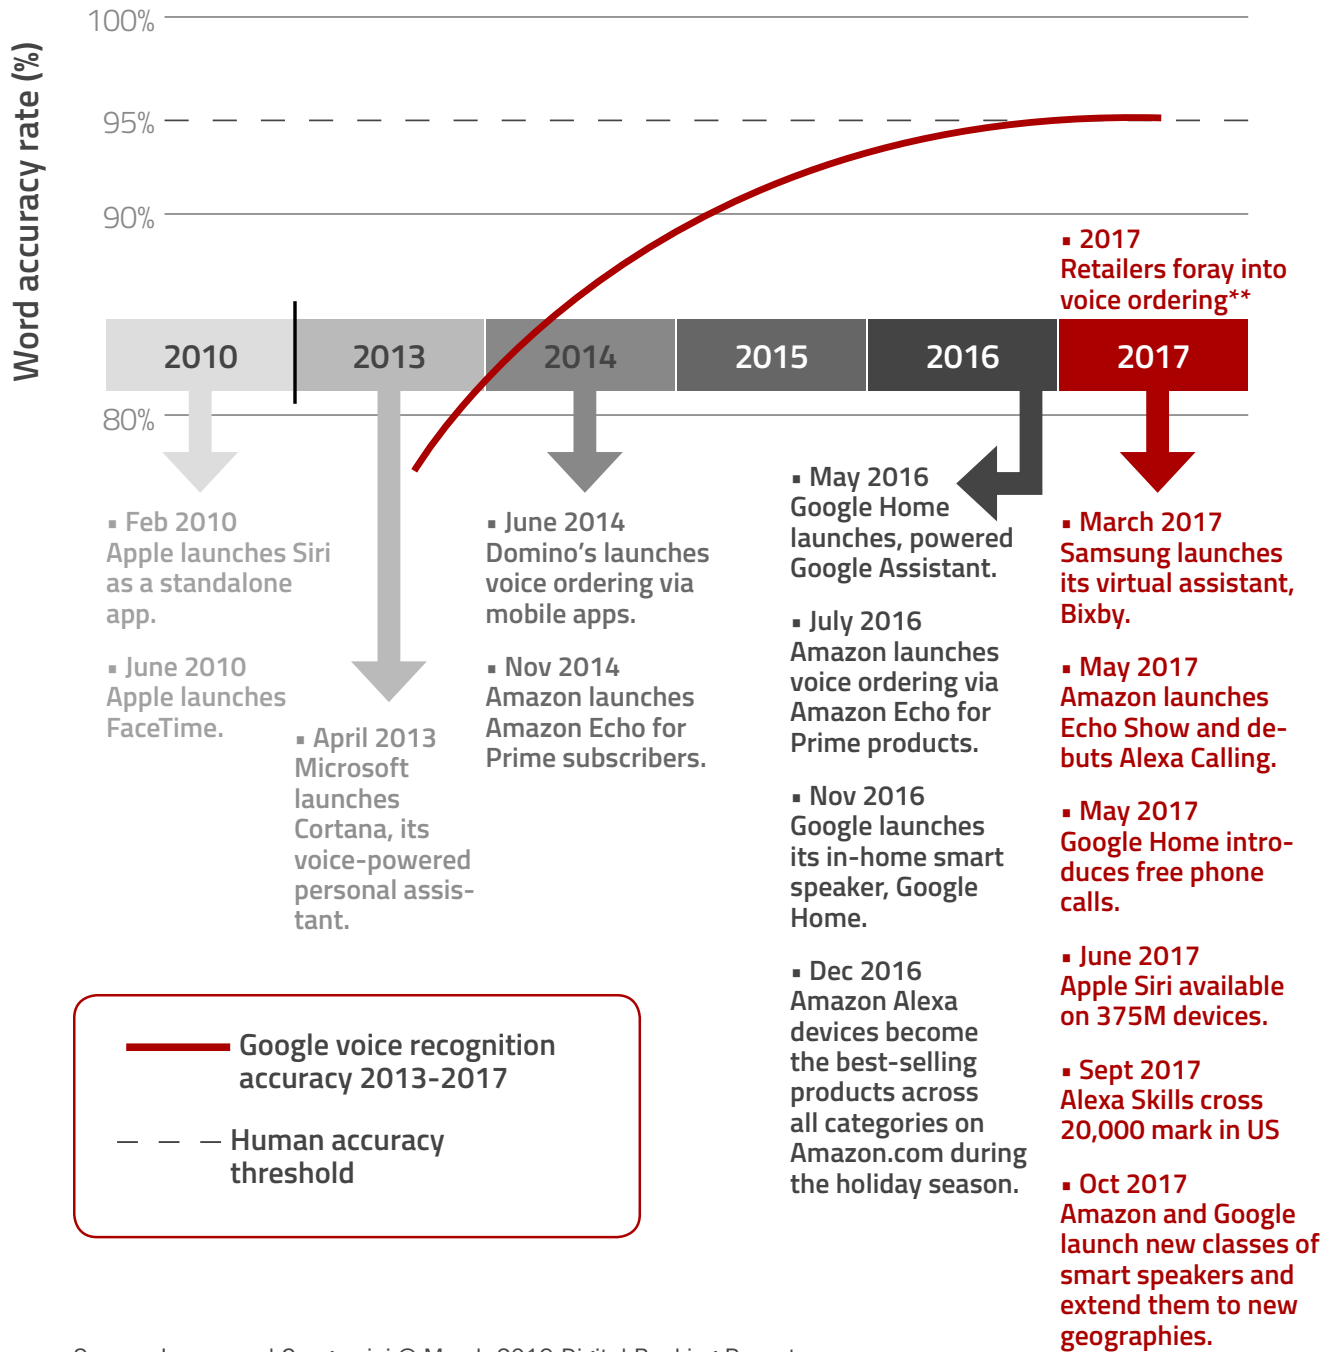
Word accuracy rate (%)

100%

95%

90%

80%

▪ 2017
Retailers foray into voice ordering**

2010 | 2013 | 2014 | 2015 | 2016 | 2017

▪ Feb 2010
Apple launches Siri as a standalone app.

▪ June 2010
Apple launches FaceTime.

▪ April 2013
Microsoft launches Cortana, its voice-powered personal assistant.

▪ June 2014
Domino's launches voice ordering via mobile apps.

▪ Nov 2014
Amazon launches Amazon Echo for Prime subscribers.

▪ May 2016
Google Home launches, powered Google Assistant.

▪ July 2016
Amazon launches voice ordering via Amazon Echo for Prime products.

▪ Nov 2016
Google launches its in-home smart speaker, Google Home.

▪ Dec 2016
Amazon Alexa devices become the best-selling products across all categories on Amazon.com during the holiday season.

▪ March 2017
Samsung launches its virtual assistant, Bixby.

▪ May 2017
Amazon launches Echo Show and debuts Alexa Calling.

▪ May 2017
Google Home introduces free phone calls.

▪ June 2017
Apple Siri available on 375M devices.

▪ Sept 2017
Alexa Skills cross 20,000 mark in US

▪ Oct 2017
Amazon and Google launch new classes of smart speakers and extend them to new geographies.

Google voice recognition accuracy 2013-2017

Human accuracy threshold

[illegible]